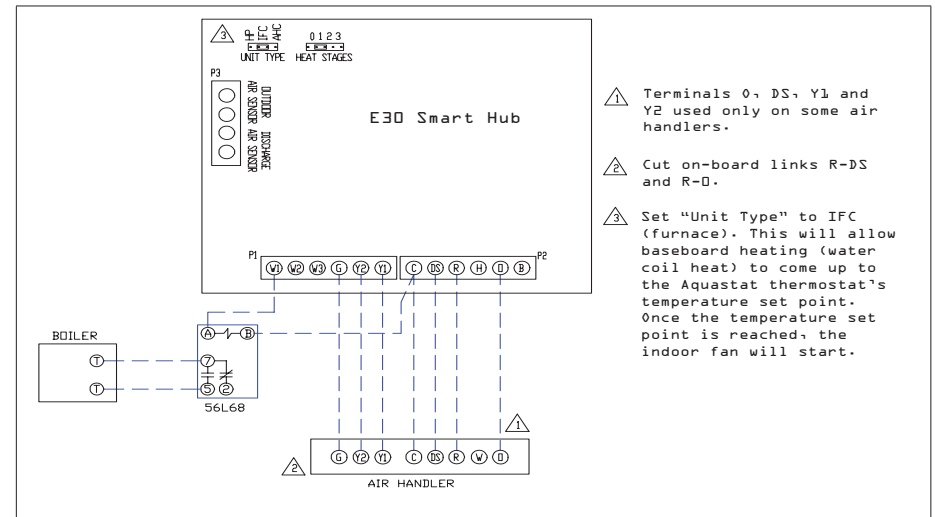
3
HP IFC AHC
UNIT TYPE
0 1 2 3
HEAT STAGES

P3
OUTDOOR AIR SENSOR
DISCHARGE AIR SENSOR

E30 Smart Hub

P1
W1 W2 W3 G Y2 Y1
C DS R H O B
P2

BOILER
T
T

A B
7
5 2
56L68

1

2
G Y2 Y1 C DS R W O
AIR HANDLER

1 Terminals O, DS, Y1 and Y2 used only on some air handlers.

2 Cut on-board links R-DS and R-O.

3 Set "Unit Type" to IFC (furnace). This will allow baseboard heating (water coil heat) to come up to the Aquastat thermostat's temperature set point. Once the temperature set point is reached, the indoor fan will start.